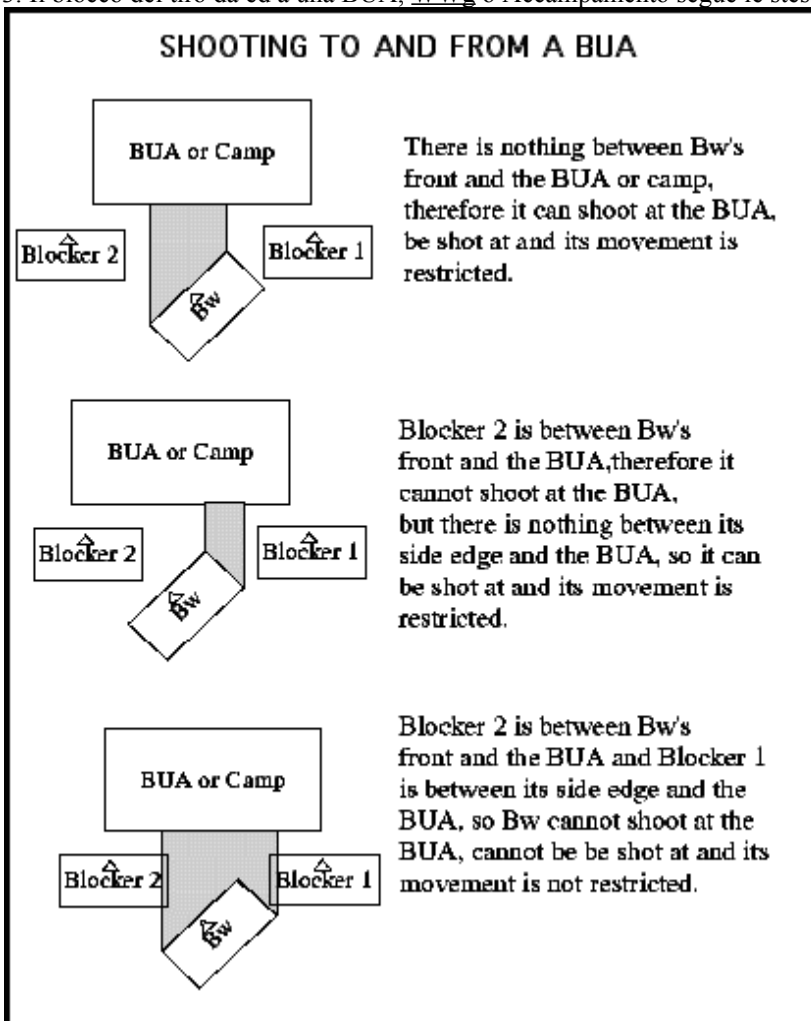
3. Il blocco del tiro da ed a una BUA, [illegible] o l'Accampamento segue le stes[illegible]

SHOOTING TO AND FROM A BUA

BUA or Camp

Blocker 2

Blocker 1

Bw

There is nothing between Bw's front and the BUA or camp, therefore it can shoot at the BUA, be shot at and its movement is restricted.

BUA or Camp

Blocker 2

Blocker 1

Bw

Blocker 2 is between Bw's front and the BUA,therefore it cannot shoot at the BUA, but there is nothing between its side edge and the BUA, so it can be shot at and its movement is restricted.

BUA or Camp

Blocker 2

Blocker 1

Bw

Blocker 2 is between Bw's front and the BUA and Blocker 1 is between its side edge and the BUA, so Bw cannot shoot at the BUA, cannot be be shot at and its movement is not restricted.